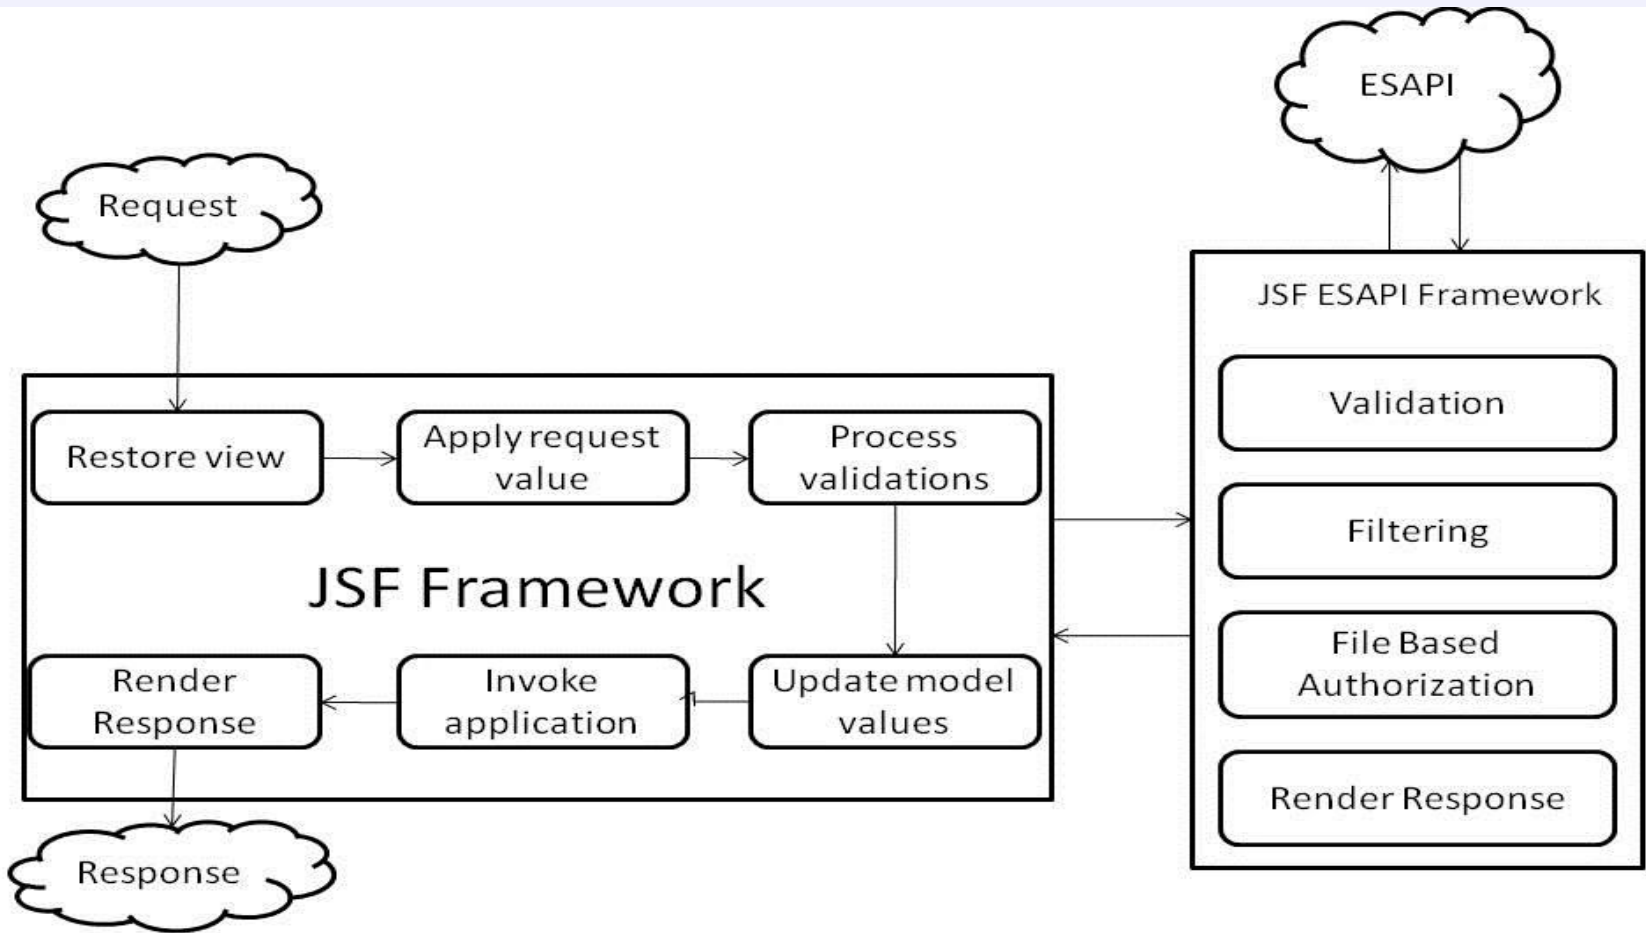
ESAPI

Request

JSF ESAPI Framework

Validation

Filtering

File Based Authorization

Render Response

Restore view

Apply request value

Process validations

JSF Framework

Render Response

Invoke application

Update model values

Response